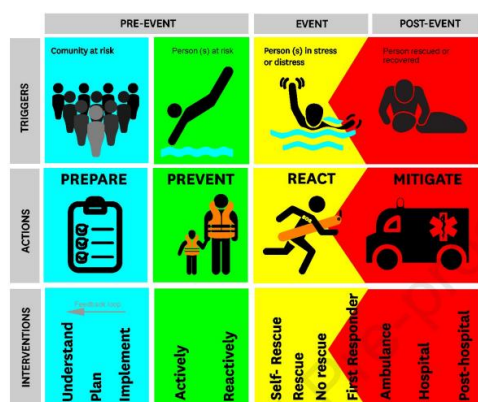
PRE-EVENT

EVENT

POST-EVENT

ACTIONS

TRIGGERS

Comunity at risk

Person (s) at risk

Person (s) in stress or distress

Person rescued or recovered

ACTIONS

PREPARE

PREVENT

REACT

MITIGATE

INTERVENTIONS

Feedback loop

Understand

Plan

Implement

Actively

Reactively

Self- Rescue

Rescue

No rescue

First Responder

Ambulance

Hospital

Post-hospital